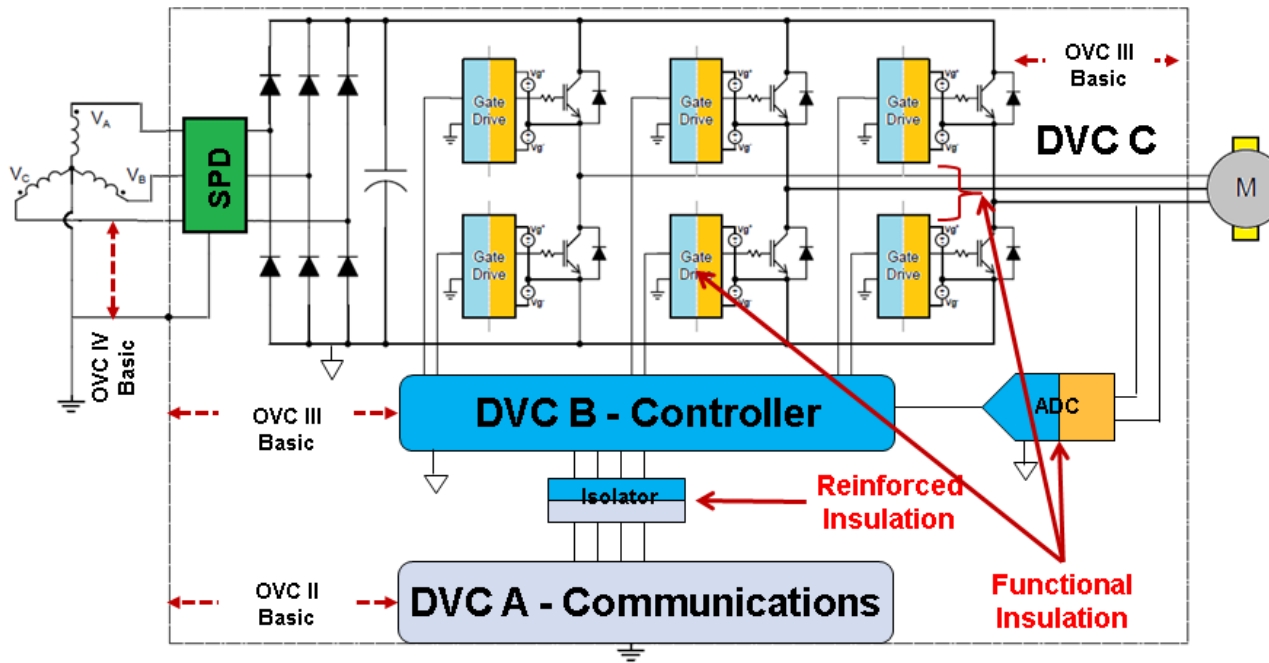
OVC III Basic

DVC C

$V_A$

$V_C$

$V_B$

SPD

Gate Drive

Gate Drive

Gate Drive

Gate Drive

Gate Drive

Gate Drive

Vg+

Vg-

M

OVC IV Basic

OVC III Basic

DVC B - Controller

ADC

Isolator

Reinforced Insulation

OVC II Basic

DVC A - Communications

Functional Insulation